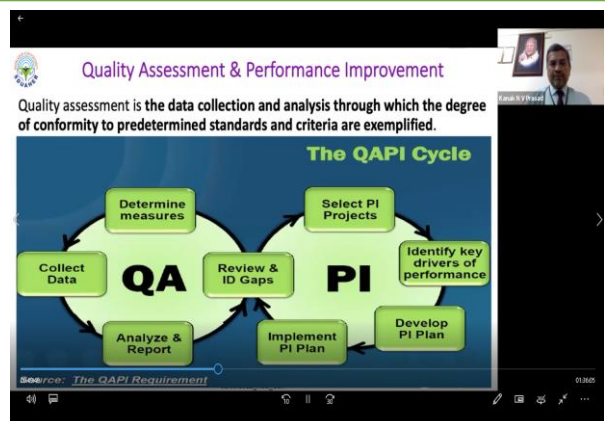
Quality Assessment & Performance Improvement

Quality assessment is the data collection and analysis through which the degree of conformity to predetermined standards and criteria are exemplified.

The QAPI Cycle

Determine measures

Collect Data

QA

Review & ID Gaps

Analyze & Report

Select PI Projects

PI

Identify key drivers of performance

Develop PI Plan

Implement PI Plan

Source: The QAPI Requirement

Kanak R V Prasad

01:36:05